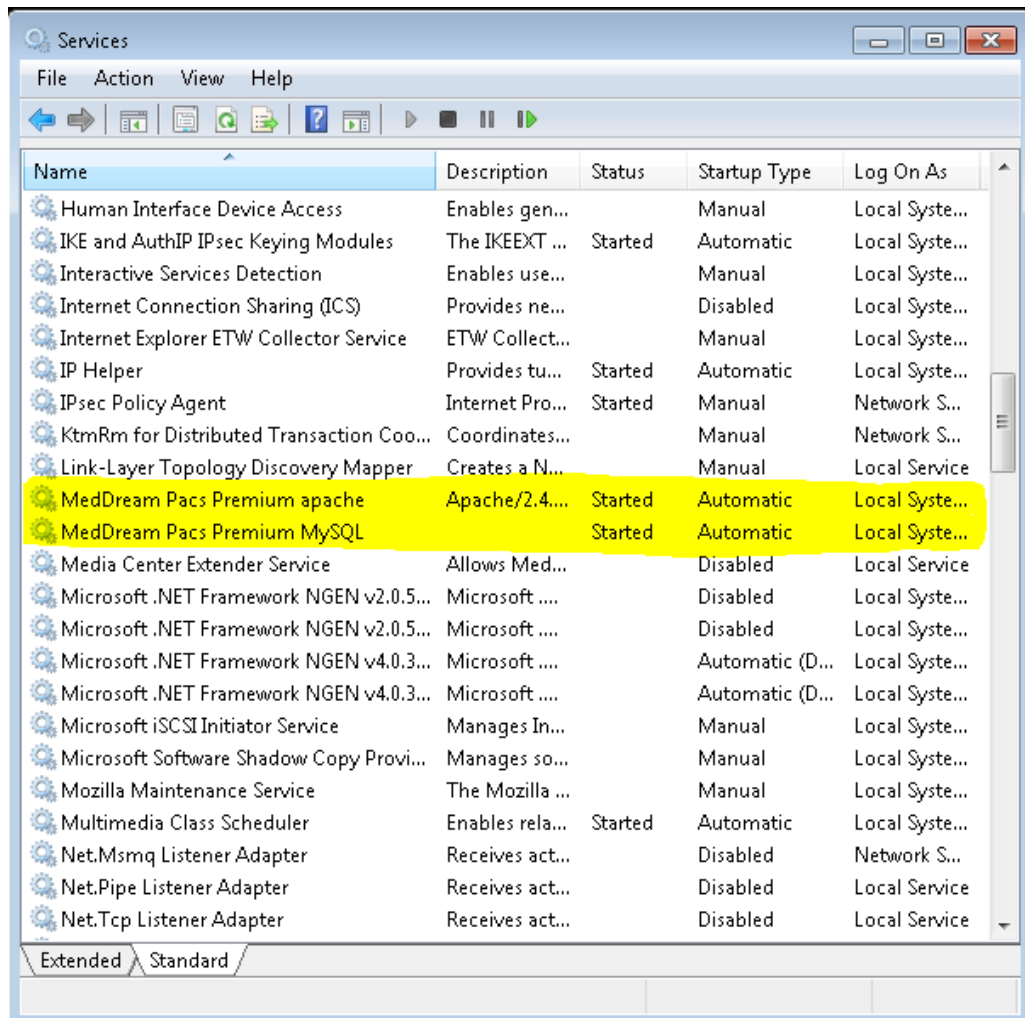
Services

File Action View Help

| Name | Description | Status | Startup Type | Log On As |
|---|---|---|---|---|
| Human Interface Device Access | Enables gen... | | Manual | Local Syste... |
| IKE and AuthIP IPsec Keying Modules | The IKEEXT ... | Started | Automatic | Local Syste... |
| Interactive Services Detection | Enables use... | | Manual | Local Syste... |
| Internet Connection Sharing (ICS) | Provides ne... | | Disabled | Local Syste... |
| Internet Explorer ETW Collector Service | ETW Collect... | | Manual | Local Syste... |
| IP Helper | Provides tu... | Started | Automatic | Local Syste... |
| IPsec Policy Agent | Internet Pro... | Started | Manual | Network S... |
| KtmRm for Distributed Transaction Coo... | Coordinates... | | Manual | Network S... |
| Link-Layer Topology Discovery Mapper | Creates a N... | | Manual | Local Service |
| MedDream Pacs Premium apache | Apache/2.4.... | Started | Automatic | Local Syste... |
| MedDream Pacs Premium MySQL | | Started | Automatic | Local Syste... |
| Media Center Extender Service | Allows Med... | | Disabled | Local Service |
| Microsoft .NET Framework NGEN v2.0.5... | Microsoft .... | | Disabled | Local Syste... |
| Microsoft .NET Framework NGEN v2.0.5... | Microsoft .... | | Disabled | Local Syste... |
| Microsoft .NET Framework NGEN v4.0.3... | Microsoft .... | | Automatic (D... | Local Syste... |
| Microsoft .NET Framework NGEN v4.0.3... | Microsoft .... | | Automatic (D... | Local Syste... |
| Microsoft iSCSI Initiator Service | Manages In... | | Manual | Local Syste... |
| Microsoft Software Shadow Copy Provi... | Manages so... | | Manual | Local Syste... |
| Mozilla Maintenance Service | The Mozilla ... | | Manual | Local Syste... |
| Multimedia Class Scheduler | Enables rela... | Started | Automatic | Local Syste... |
| Net.Msmq Listener Adapter | Receives act... | | Disabled | Network S... |
| Net.Pipe Listener Adapter | Receives act... | | Disabled | Local Service |
| Net.Tcp Listener Adapter | Receives act... | | Disabled | Local Service |

Extended Standard